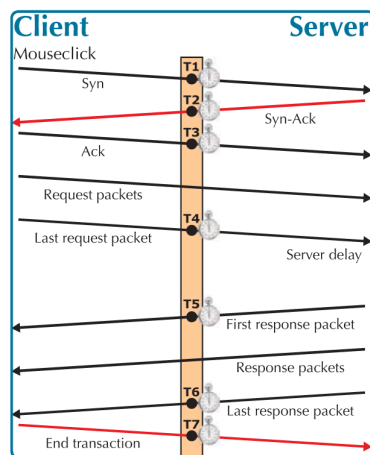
Client

Server

Mouseclick

Syn

T1

T2

Syn-Ack

T3

Ack

Request packets

T4

Last request packet

Server delay

T5

First response packet

Response packets

T6

Last response packet

T7

End transaction